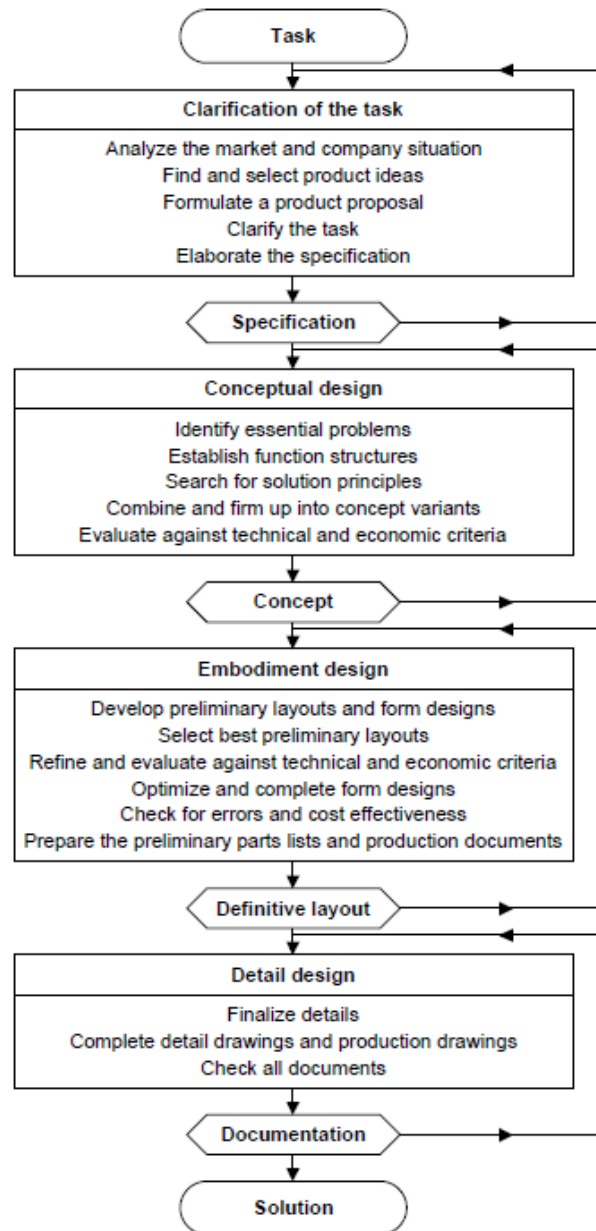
Task

Clarification of the task

Analyze the market and company situation
Find and select product ideas
Formulate a product proposal
Clarify the task
Elaborate the specification

Specification

Conceptual design

Identify essential problems
Establish function structures
Search for solution principles
Combine and firm up into concept variants
Evaluate against technical and economic criteria

Concept

Embodiment design

Develop preliminary layouts and form designs
Select best preliminary layouts
Refine and evaluate against technical and economic criteria
Optimize and complete form designs
Check for errors and cost effectiveness
Prepare the preliminary parts lists and production documents

Definitive layout

Detail design

Finalize details
Complete detail drawings and production drawings
Check all documents

Documentation

Solution